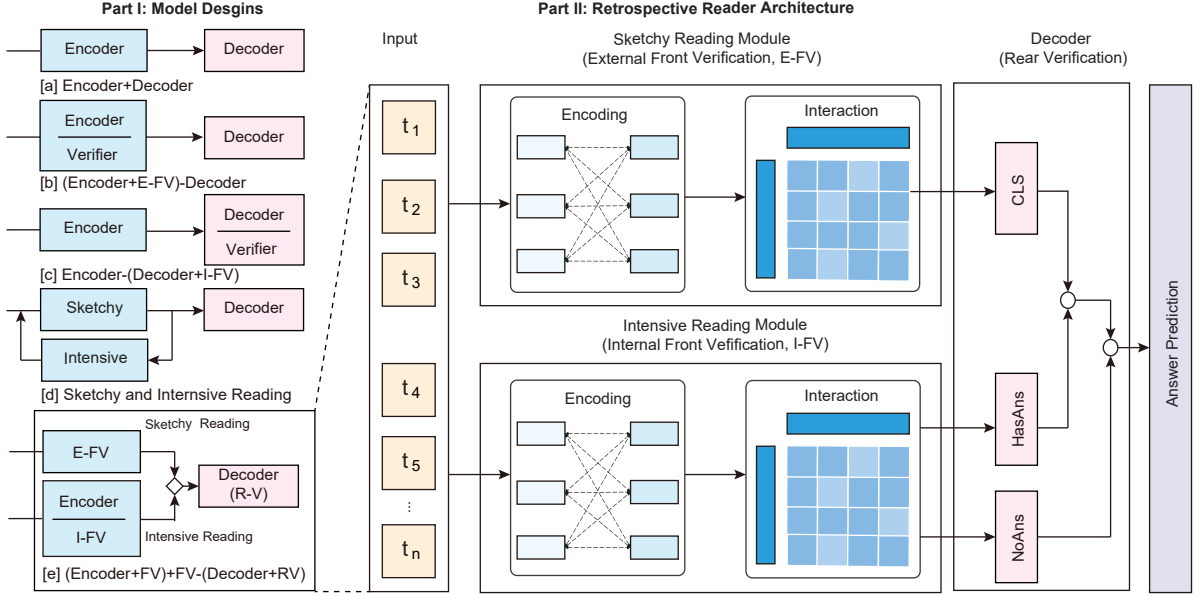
Part I: Model Desgins

Encoder
Decoder
[a] Encoder+Decoder

Encoder
Verifier
Decoder
[b] (Encoder+E-FV)-Decoder

Encoder
Decoder
Verifier
[c] Encoder-(Decoder+I-FV)

Sketchy
Decoder
Intensive
[d] Sketchy and Internsive Reading

Sketchy Reading
E-FV
Encoder
I-FV
Decoder (R-V)
Intensive Reading
[e] (Encoder+FV)+FV-(Decoder+RV)

Part II: Retrospective Reader Architecture

Input
$t_1$
$t_2$
$t_3$
$t_4$
$t_5$
...
$t_n$

Sketchy Reading Module
(External Front Verification, E-FV)
Encoding
Interaction

Intensive Reading Module
(Internal Front Vefification, I-FV)
Encoding
Interaction

Decoder
(Rear Verification)
CLS
HasAns
NoAns

Answer Prediction